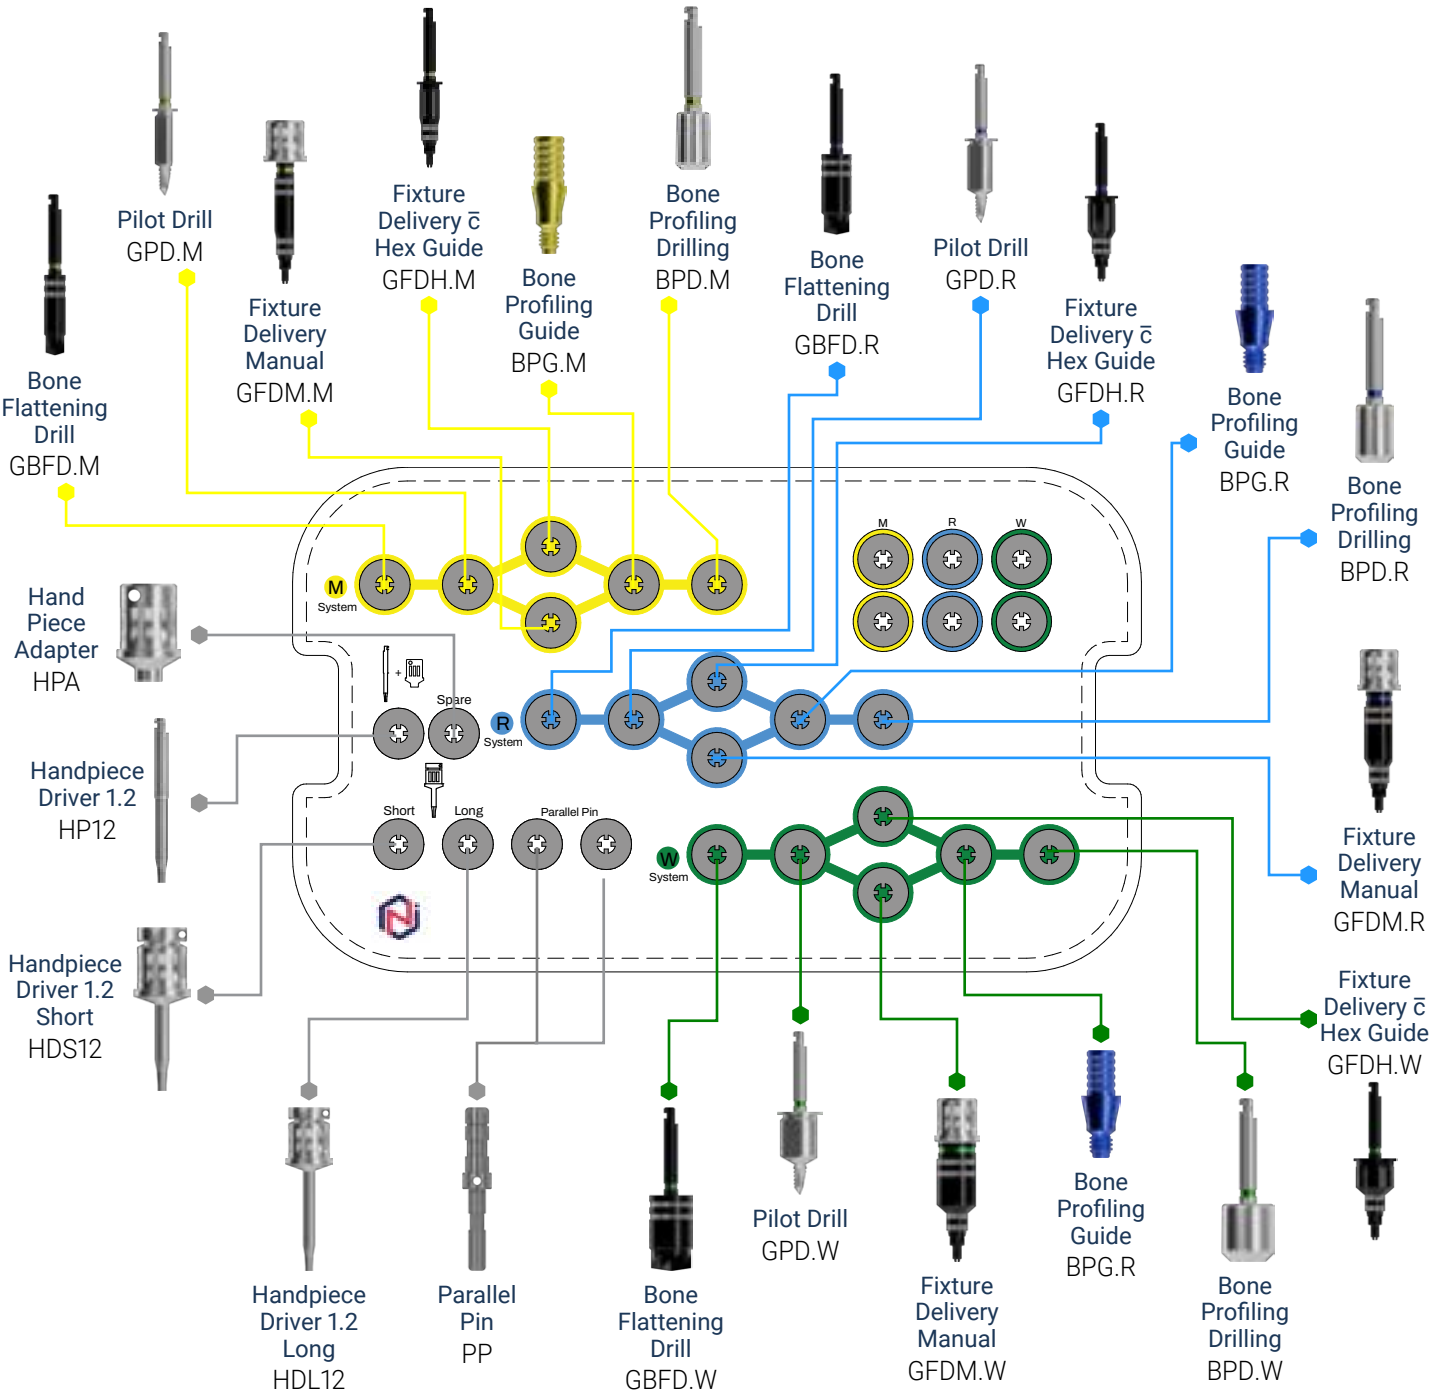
Pilot Drill
GPD.M

Fixture Delivery c̄ Hex Guide
GFDH.M

Bone Profiling Drilling
BPD.M

Bone Flattening Drill
GBFD.R

Pilot Drill
GPD.R

Fixture Delivery Manual
GFDM.M

Bone Profiling Guide
BPG.M

Fixture Delivery c̄ Hex Guide
GFDH.R

Bone Flattening Drill
GBFD.M

Bone Profiling Guide
BPG.R

Bone Profiling Drilling
BPD.R

M
System

M R W

Hand Piece Adapter
HPA

Spare

R
System

Handpiece Driver 1.2
HP12

Short Long Parallel Pin

W
System

Fixture Delivery Manual
GFDM.R

Handpiece Driver 1.2 Short
HDS12

Fixture Delivery c̄ Hex Guide
GFDH.W

Handpiece Driver 1.2 Long
HDL12

Parallel Pin
PP

Bone Flattening Drill
GBFD.W

Pilot Drill
GPD.W

Fixture Delivery Manual
GFDM.W

Bone Profiling Guide
BPG.R

Bone Profiling Drilling
BPD.W